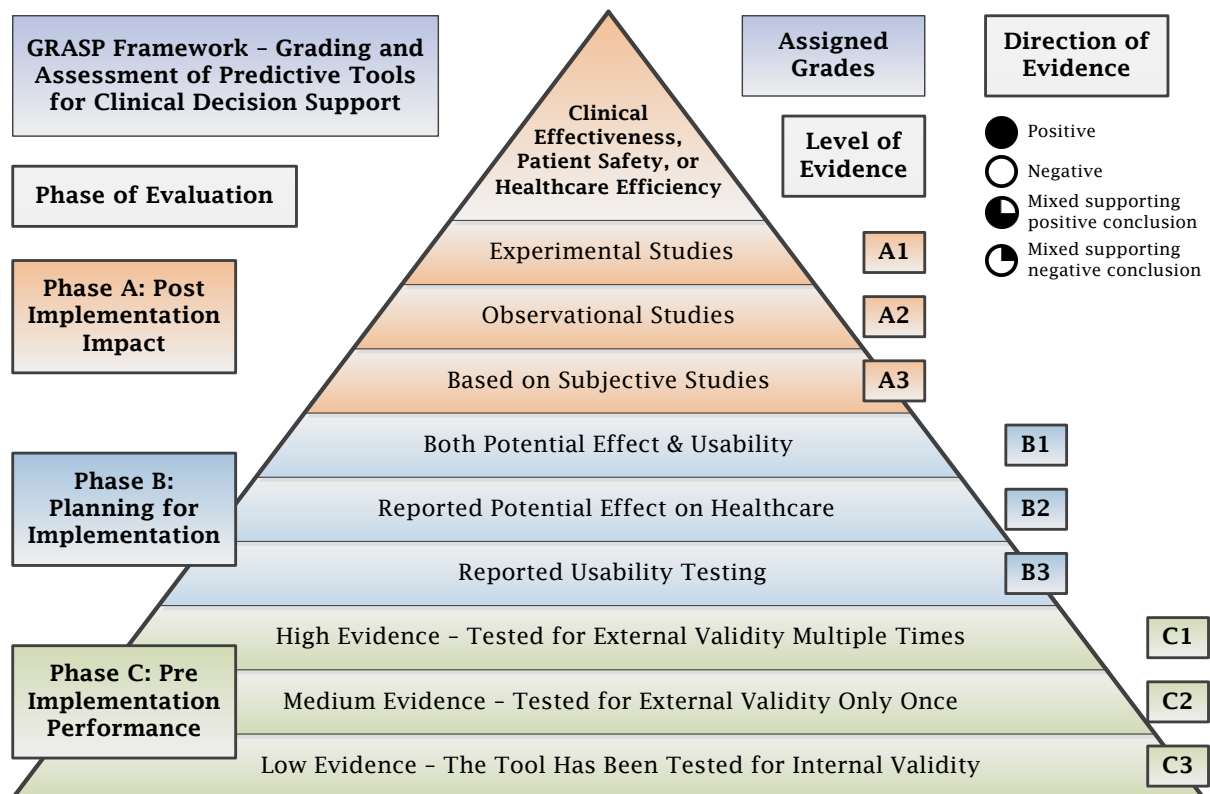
GRASP Framework – Grading and Assessment of Predictive Tools for Clinical Decision Support

Assigned Grades

Direction of Evidence

Phase of Evaluation

Clinical Effectiveness, Patient Safety, or Healthcare Efficiency

Level of Evidence

Positive

Negative

Mixed supporting positive conclusion

Mixed supporting negative conclusion

Phase A: Post Implementation Impact

Experimental Studies A1

Observational Studies A2

Based on Subjective Studies A3

Phase B: Planning for Implementation

Both Potential Effect & Usability B1

Reported Potential Effect on Healthcare B2

Reported Usability Testing B3

Phase C: Pre Implementation Performance

High Evidence – Tested for External Validity Multiple Times C1

Medium Evidence – Tested for External Validity Only Once C2

Low Evidence – The Tool Has Been Tested for Internal Validity C3